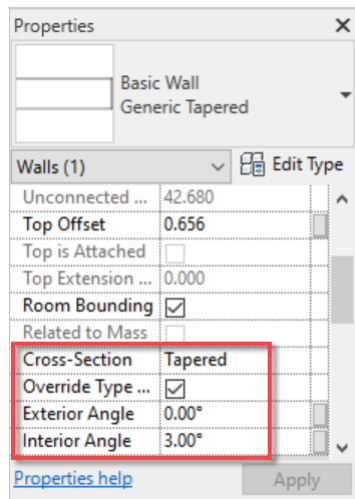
Properties ×

Basic Wall
Generic Tapered

Walls (1) Edit Type

| | |
|---|---|
| Unconnected ... | 42.680 |
| Top Offset | 0.656 |
| Top is Attached | ☐ |
| Top Extension ... | 0.000 |
| Room Bounding | ☑ |
| Related to Mass | ☐ |
| Cross-Section | Tapered |
| Override Type ... | ☑ |
| Exterior Angle | 0.00° |
| Interior Angle | 3.00° |

Properties help Apply